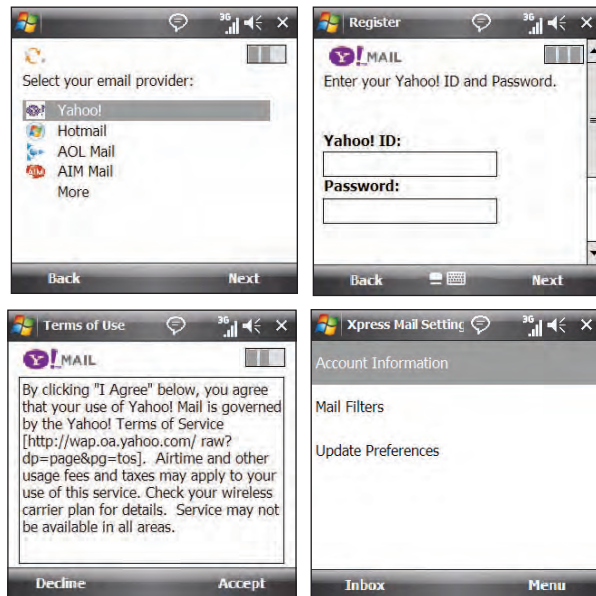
3G

Select your email provider:

Yahoo!
Hotmail
AOL Mail
AIM Mail
More

Back Next

Register 3G

Y! MAIL

Enter your Yahoo! ID and Password.

Yahoo! ID:

Password:

Back Next

Terms of Use 3G

Y! MAIL

By clicking "I Agree" below, you agree that your use of Yahoo! Mail is governed by the Yahoo! Terms of Service [http://wap.oa.yahoo.com/ raw?dp=page&pg=tos]. Airtime and other usage fees and taxes may apply to your use of this service. Check your wireless carrier plan for details. Service may not be available in all areas.

Decline Accept

Xpress Mail Setting 3G

Account Information

Mail Filters

Update Preferences

Inbox Menu